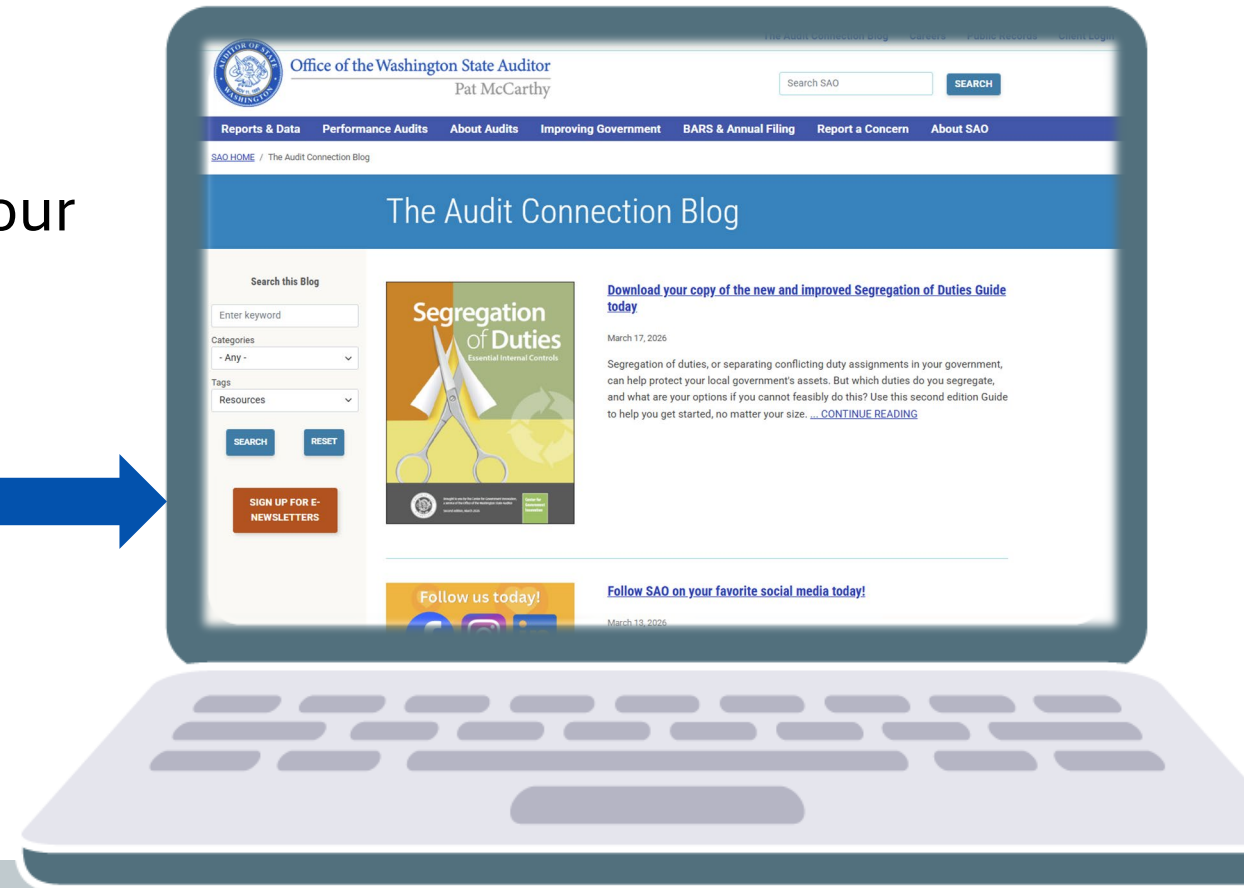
our

The Audit Connection Blog Careers Public Records Client Login

AUDITOR OF STATE WASHINGTON

Office of the Washington State Auditor
Pat McCarthy

Search SAO
SEARCH

Reports & Data Performance Audits About Audits Improving Government BARS & Annual Filing Report a Concern About SAO

SAO HOME / The Audit Connection Blog

The Audit Connection Blog

Search this Blog
Enter keyword
Categories
- Any -
Tags
Resources
SEARCH
RESET

SIGN UP FOR E-NEWSLETTERS

Segregation of Duties
Essential Internal Controls

Download your copy of the new and improved Segregation of Duties Guide today

March 17, 2026

Segregation of duties, or separating conflicting duty assignments in your government, can help protect your local government's assets. But which duties do you segregate, and what are your options if you cannot feasibly do this? Use this second edition Guide to help you get started, no matter your size. ... CONTINUE READING

Follow us today!

Follow SAO on your favorite social media today!

March 13, 2026